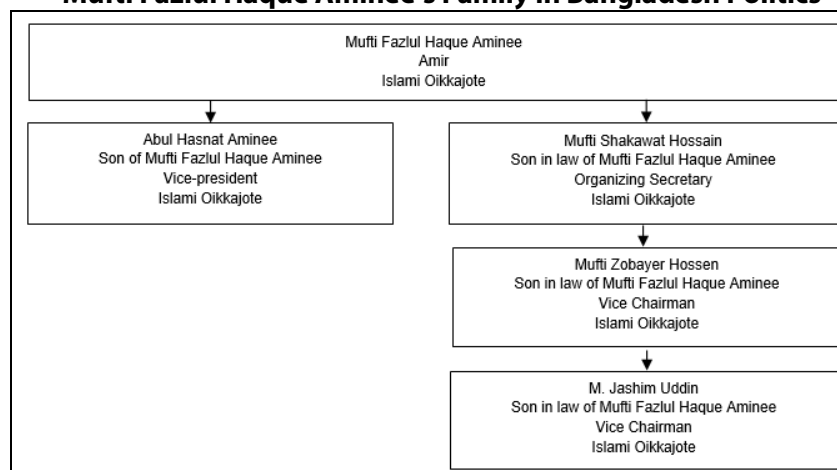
Mufti Fazlul Haque Aminee's Family in Bangladesh Politics

Mufti Fazlul Haque Aminee
Amir
Islami Oikkajote

Abul Hasnat Aminee
Son of Mufti Fazlul Haque Aminee
Vice-president
Islami Oikkajote

Mufti Shakawat Hossain
Son in law of Mufti Fazlul Haque Aminee
Organizing Secretary
Islami Oikkajote

Mufti Zobayer Hossen
Son in law of Mufti Fazlul Haque Aminee
Vice Chairman
Islami Oikkajote

M. Jashim Uddin
Son in law of Mufti Fazlul Haque Aminee
Vice Chairman
Islami Oikkajote